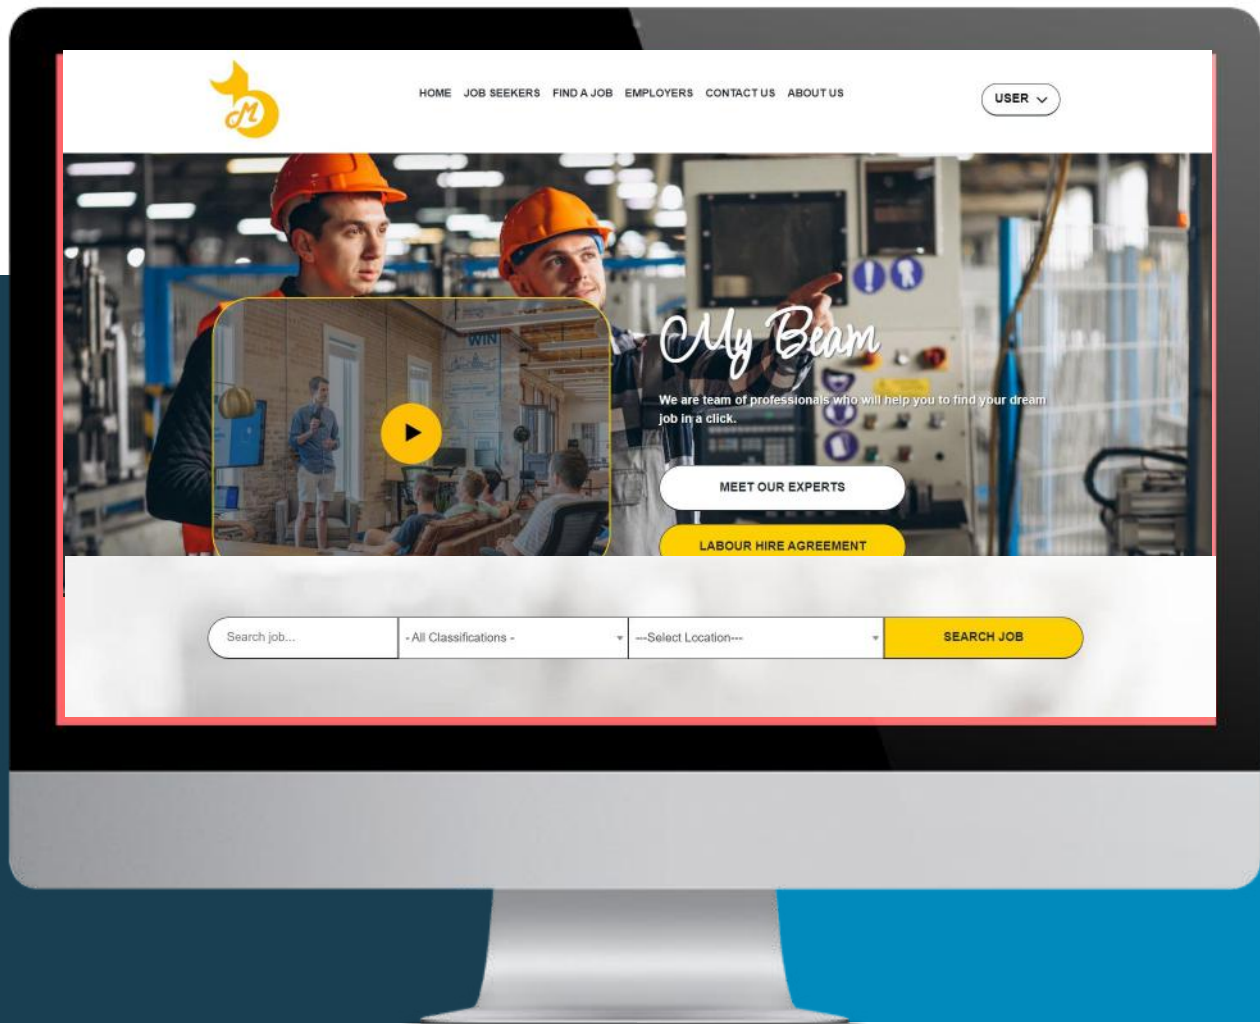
HOME JOB SEEKERS FIND A JOB EMPLOYERS CONTACT US ABOUT US

USER

WIN

My Beam

We are team of professionals who will help you to find your dream job in a click.

MEET OUR EXPERTS

LABOUR HIRE AGREEMENT

Search job...

- All Classifications -

---Select Location---

SEARCH JOB